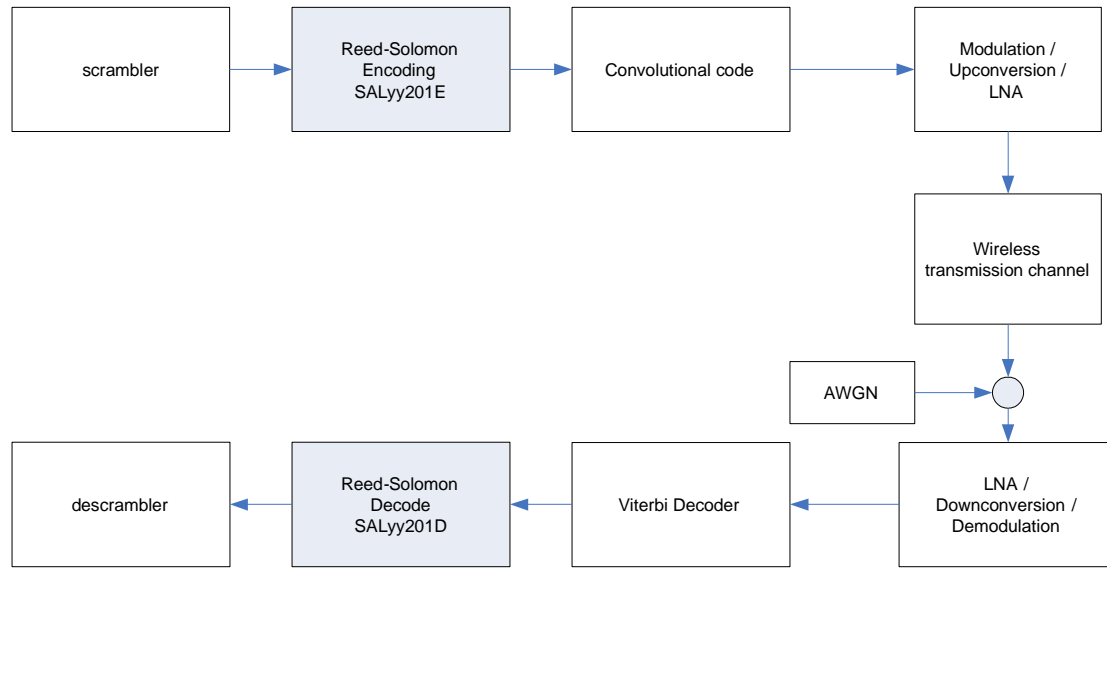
scrambler

Reed-Solomon Encoding SALyy201E

Convolutional code

Modulation / Upconversion / LNA

Wireless transmission channel

AWGN

LNA / Downconversion / Demodulation

Viterbi Decoder

Reed-Solomon Decode SALyy201D

descrambler